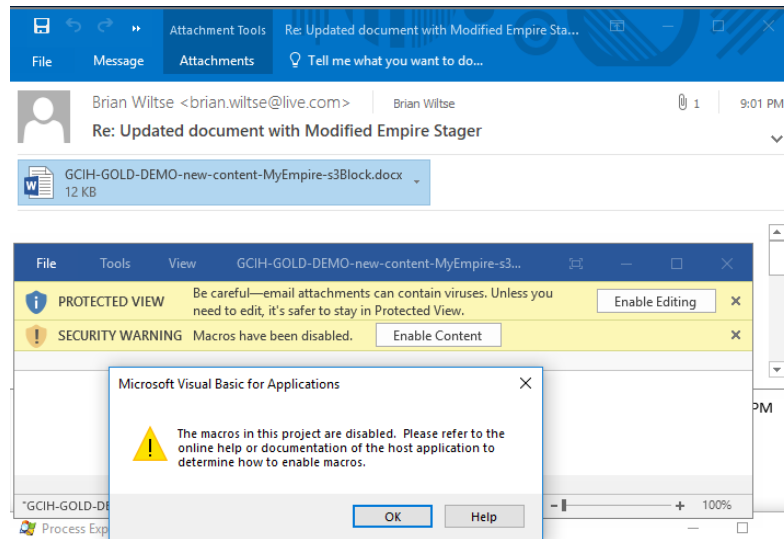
Attachment Tools Re: Updated document with Modified Empire Sta...

File Message Attachments Tell me what you want to do...

Brian Wiltse <brian.wiltse@live.com> Brian Wiltse 1 9:01 PM

Re: Updated document with Modified Empire Stager

GCIH-GOLD-DEMO-new-content-MyEmpire-s3Block.docx
12 KB

File Tools View GCIH-GOLD-DEMO-new-content-MyEmpire-s3...

PROTECTED VIEW Be careful—email attachments can contain viruses. Unless you need to edit, it's safer to stay in Protected View. Enable Editing

SECURITY WARNING Macros have been disabled. Enable Content

Microsoft Visual Basic for Applications

The macros in this project are disabled. Please refer to the online help or documentation of the host application to determine how to enable macros.

OK Help

PM

"GCIH-GOLD-DE

100%

Process Exp